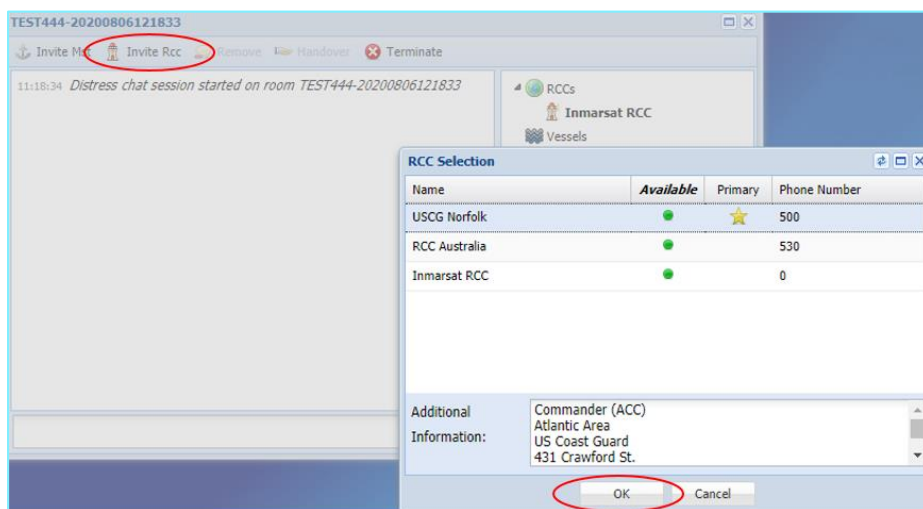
TEST444-20200806121833

Invite Ms Invite Rcc Remove Handover Terminate

11:18:34 Distress chat session started on room TEST444-20200806121833

RCCs
Inmarsat RCC
Vessels

RCC Selection

| Name | Available | Primary | Phone Number |
|---|---|---|---|
| USCG Norfolk | | | 500 |
| RCC Australia | | | 530 |
| Inmarsat RCC | | | 0 |

Additional Information:
Commander (ACC)
Atlantic Area
US Coast Guard
431 Crawford St.

OK Cancel